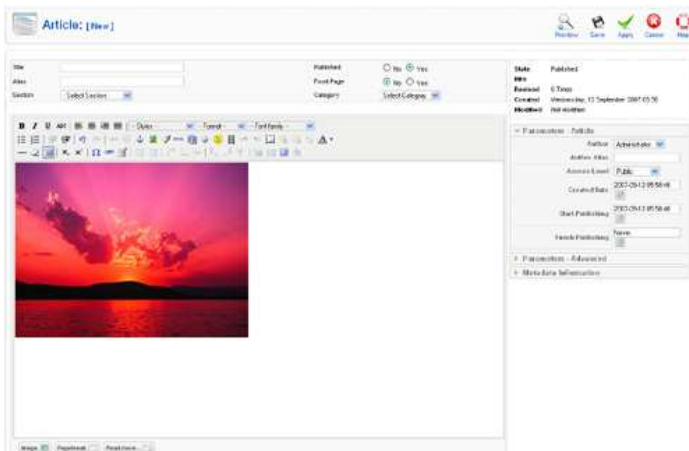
Article: [New]

Preview Save Apply Cancel Help

Title
Alias
Section Select Section

Published ○ No ◉ Yes
Front Page ◉ No ○ Yes
Category Select Category

State Published
Hits
Revised 0 Times
Created Wednesday, 12 September 2007 05:58
Modified Not modified

B I U ABC Styles Format Font family

▼ Parameters - Article
Author Administrator
Author Alias
Access Level Public
Created Date 2007-09-12 05:58:46
Start Publishing 2007-09-12 05:58:46
Finish Publishing Never

▸ Parameters - Advanced
▸ Metadata Information

Image Pagebreak Read more...